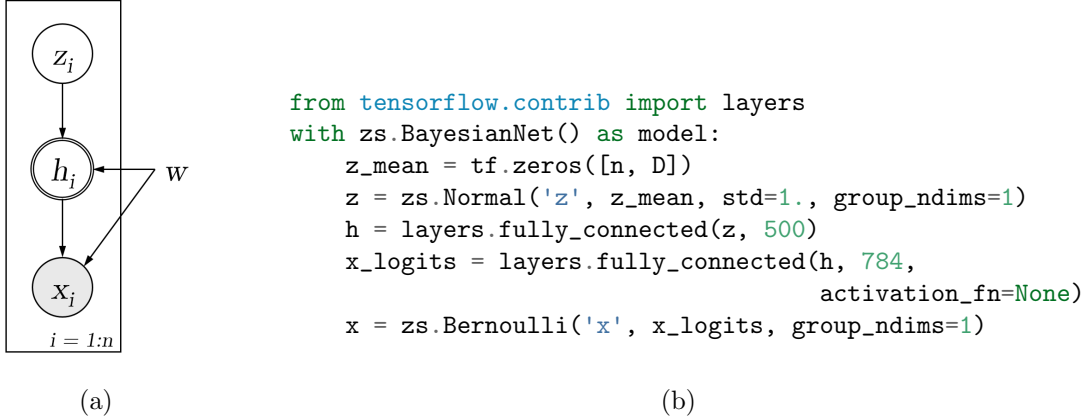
$z_i$

$h_i$

$w$

$x_i$

$i = 1{:}n$

(a)

```
from tensorflow.contrib import layers
with zs.BayesianNet() as model:
    z_mean = tf.zeros([n, D])
    z = zs.Normal('z', z_mean, std=1., group_ndims=1)
    h = layers.fully_connected(z, 500)
    x_logits = layers.fully_connected(h, 784,
                                      activation_fn=None)
    x = zs.Bernoulli('x', x_logits, group_ndims=1)
```

(b)